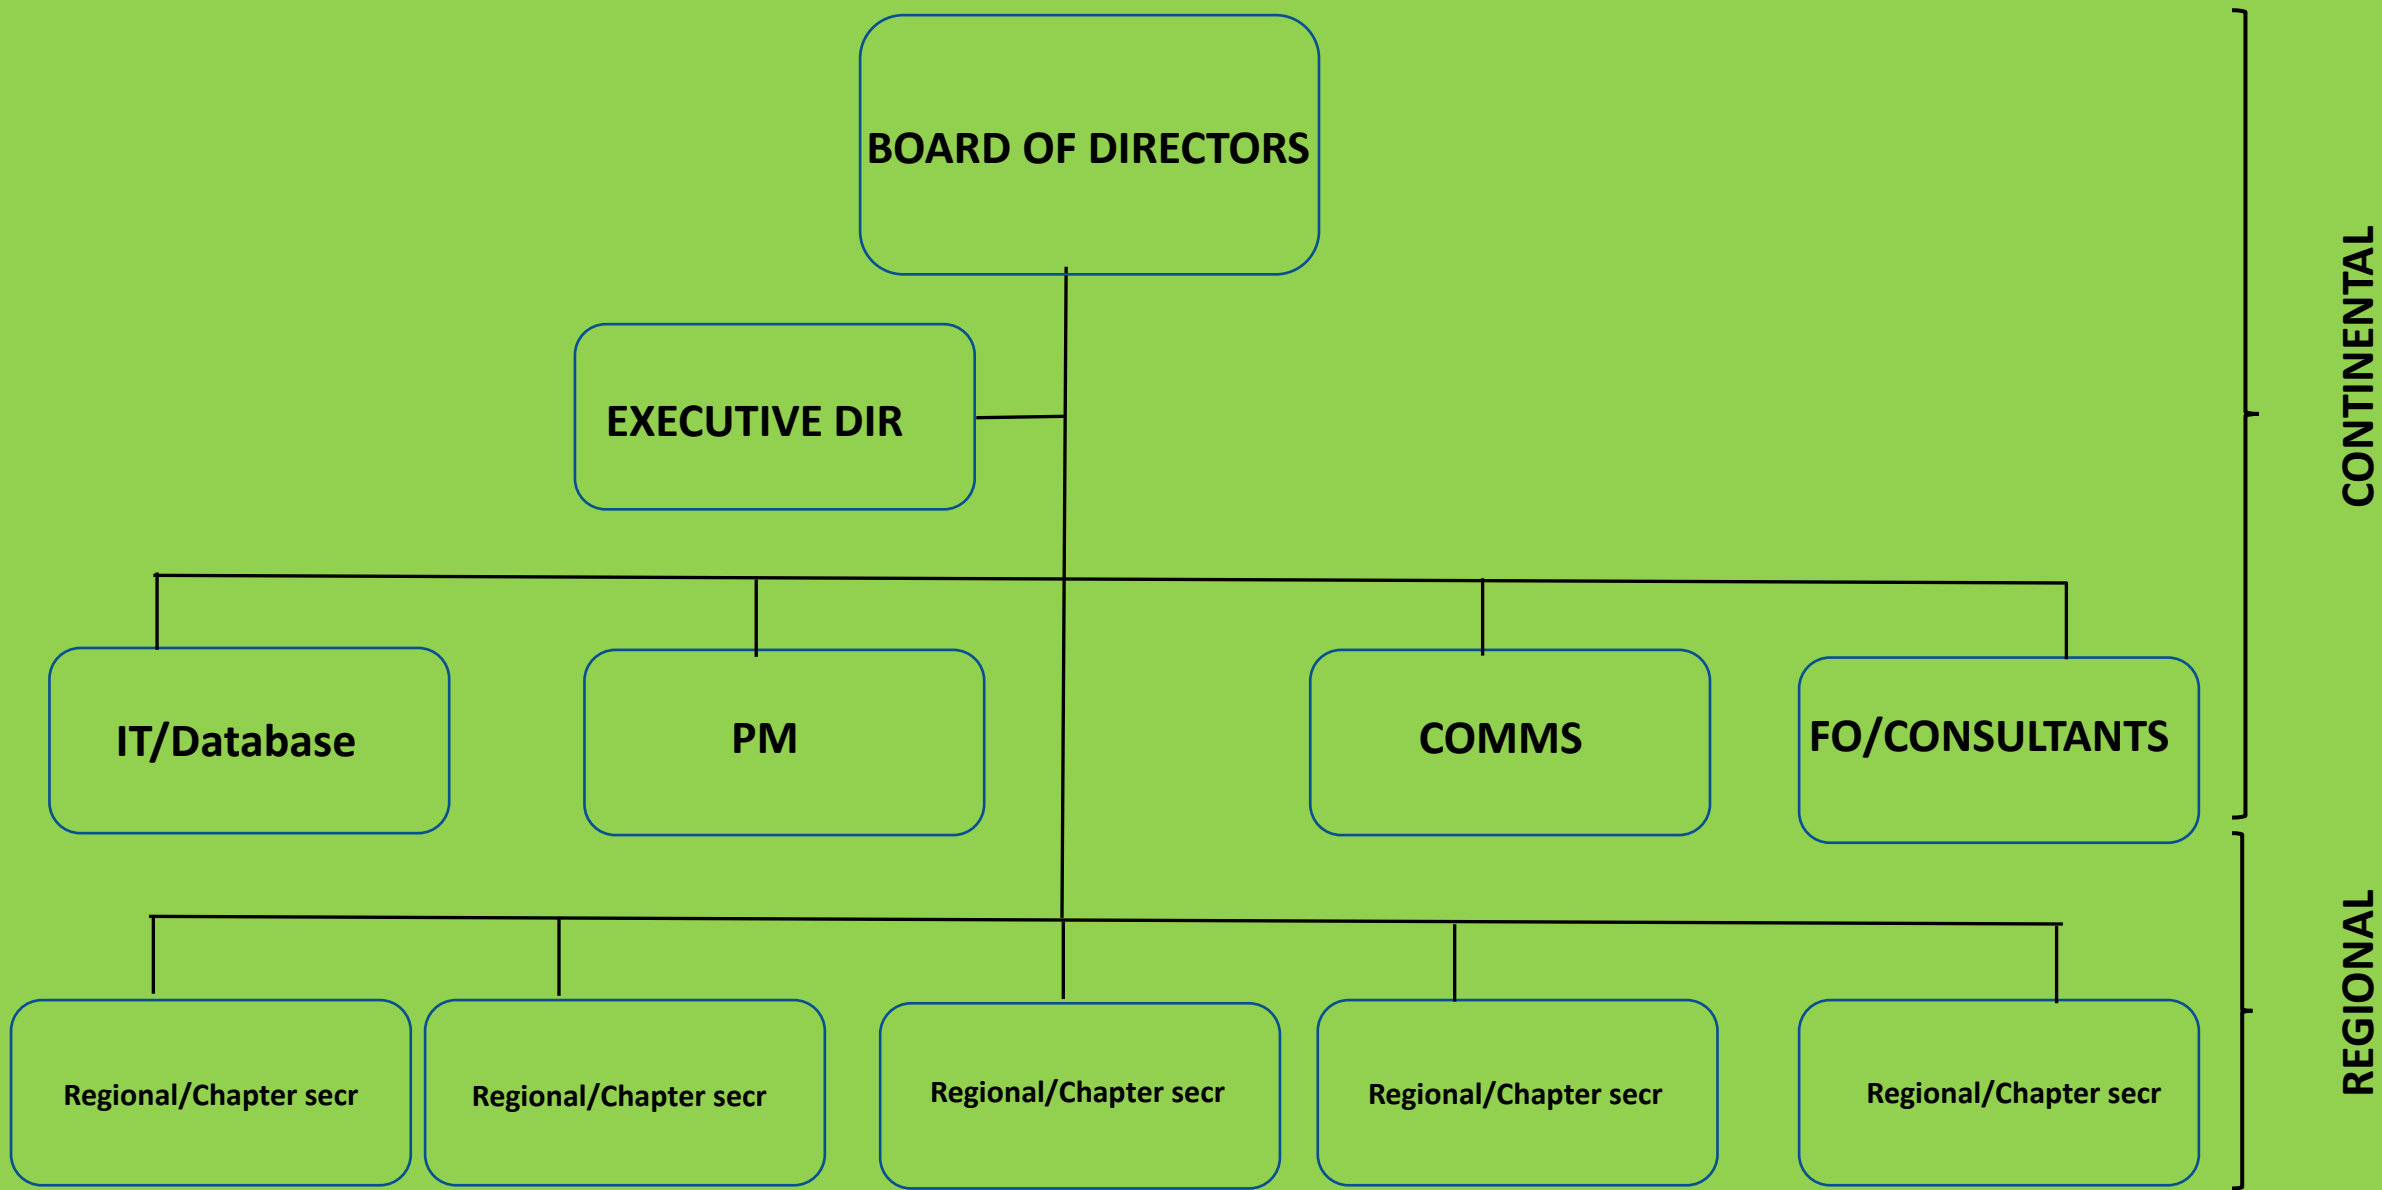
BOARD OF DIRECTORS

EXECUTIVE DIR

IT/Database

PM

COMMS

FO/CONSULTANTS

Regional/Chapter secr

Regional/Chapter secr

Regional/Chapter secr

Regional/Chapter secr

Regional/Chapter secr

CONTINENTAL

REGIONAL